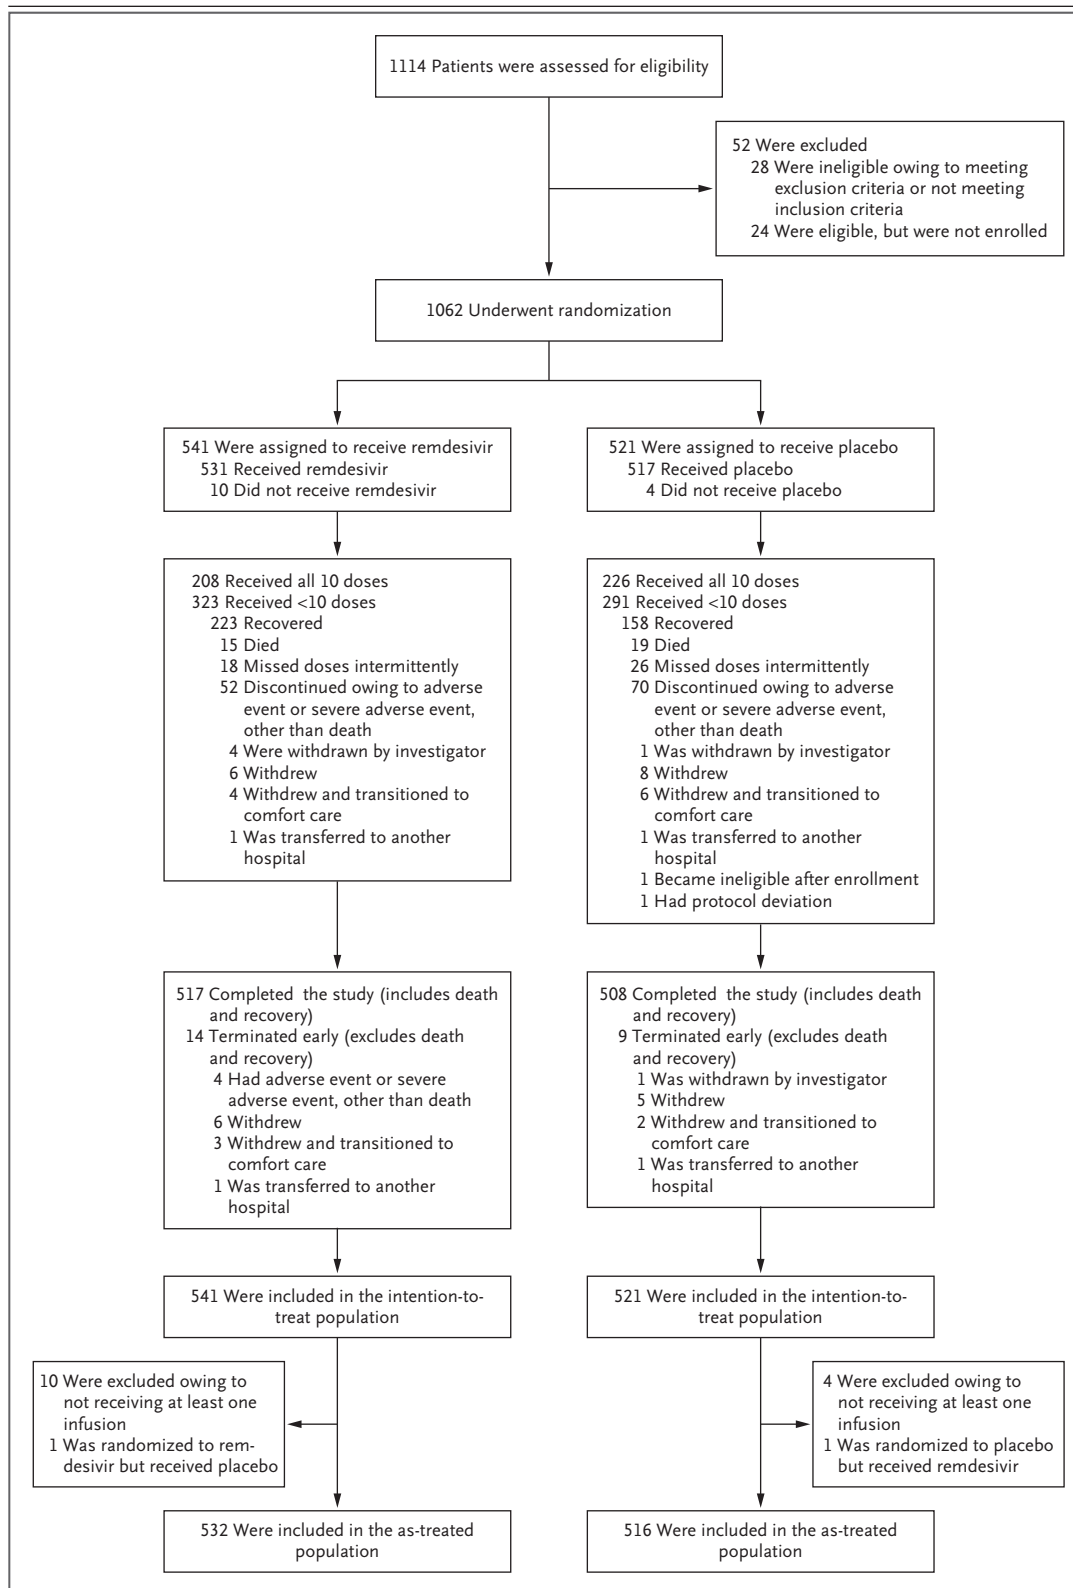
1114 Patients were assessed for eligibility

52 Were excluded
28 Were ineligible owing to meeting exclusion criteria or not meeting inclusion criteria
24 Were eligible, but were not enrolled

1062 Underwent randomization

541 Were assigned to receive remdesivir
531 Received remdesivir
10 Did not receive remdesivir

521 Were assigned to receive placebo
517 Received placebo
4 Did not receive placebo

208 Received all 10 doses
323 Received <10 doses
223 Recovered
15 Died
18 Missed doses intermittently
52 Discontinued owing to adverse event or severe adverse event, other than death
4 Were withdrawn by investigator
6 Withdrew
4 Withdrew and transitioned to comfort care
1 Was transferred to another hospital

226 Received all 10 doses
291 Received <10 doses
158 Recovered
19 Died
26 Missed doses intermittently
70 Discontinued owing to adverse event or severe adverse event, other than death
1 Was withdrawn by investigator
8 Withdrew
6 Withdrew and transitioned to comfort care
1 Was transferred to another hospital
1 Became ineligible after enrollment
1 Had protocol deviation

517 Completed the study (includes death and recovery)
14 Terminated early (excludes death and recovery)
4 Had adverse event or severe adverse event, other than death
6 Withdrew
3 Withdrew and transitioned to comfort care
1 Was transferred to another hospital

508 Completed the study (includes death and recovery)
9 Terminated early (excludes death and recovery)
1 Was withdrawn by investigator
5 Withdrew
2 Withdrew and transitioned to comfort care
1 Was transferred to another hospital

541 Were included in the intention-to-treat population

521 Were included in the intention-to-treat population

10 Were excluded owing to not receiving at least one infusion
1 Was randomized to remdesivir but received placebo

4 Were excluded owing to not receiving at least one infusion
1 Was randomized to placebo but received remdesivir

532 Were included in the as-treated population

516 Were included in the as-treated population